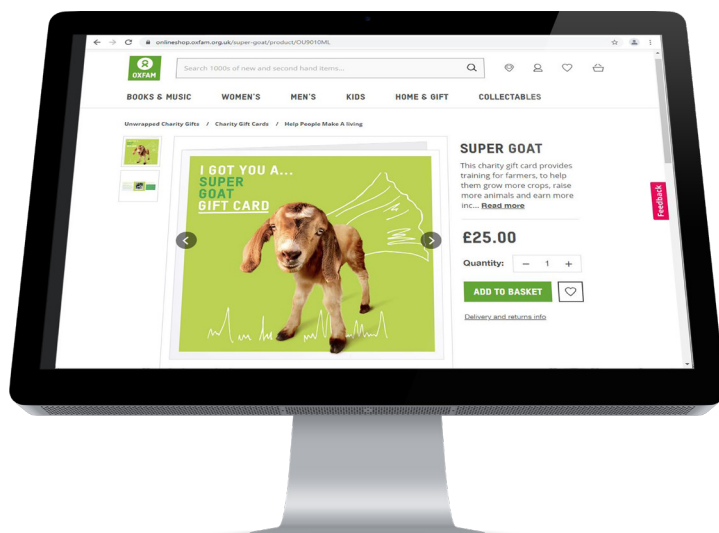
onlineshop.oxfam.org.uk/super-goat/product/OU9010ML

OXFAM

Search 1000s of new and second hand items...

BOOKS & MUSIC WOMEN'S MEN'S KIDS HOME & GIFT COLLECTABLES

Unwrapped Charity Gifts / Charity Gift Cards / Help People Make A living

I GOT YOU A... SUPER GOAT GIFT CARD

SUPER GOAT

This charity gift card provides training for farmers, to help them grow more crops, raise more animals and earn more inc... Read more

£25.00

Quantity: − 1 +

ADD TO BASKET

Delivery and returns info

Feedback